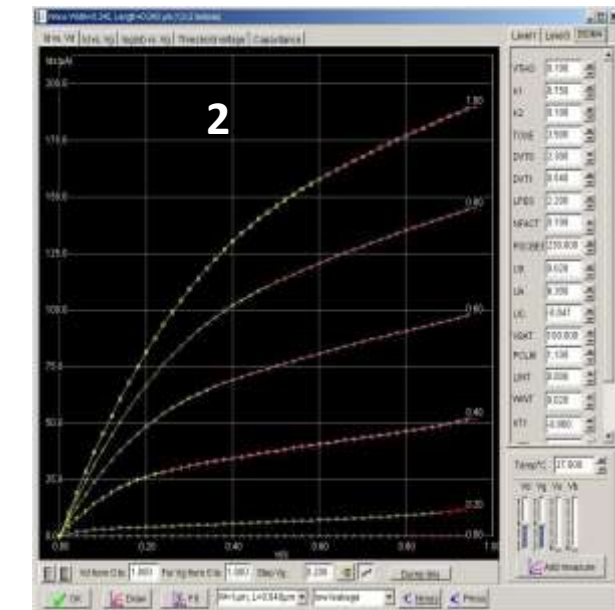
Id vs. Vd | Id vs. Vg | log(Id) vs. Vg | Threshold voltage | Capacitance

Level1 | Level3 | BSIM4

Id(uA)

200.0

175.0

150.0

125.0

100.0

75.0

50.0

25.0

0.0

2

1.00

0.80

0.60

0.40

0.20

0.00

0.00

0.20

0.40

0.60

0.80

1.00

Vds

VTH0 0.150

K1 0.150

K2 0.100

TOXE 3.500

DVT0 2.000

DVT1 0.440

UPDS 2.200

NFACT 0.100

RDSWE 220.000

U0 0.026

UA 0.350

UC -0.047

VSAT 100.000

PCLM 1.100

DIXT 0.000

WINT 0.020

XT1 -0.060

Temp(°C) 27.000

Vd Vg Vs Vb

Add measure

OK Draw Fit Draw